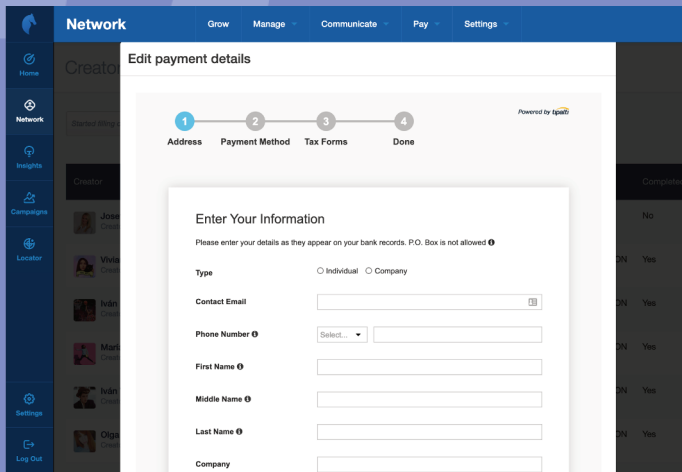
Network

Grow Manage Communicate Pay Settings

Home

Network

Insights

Campaigns

Locator

Settings

Log Out

Creator

Creator

Completed

Jose

No

Vivia

Yes

Iván

Yes

Maria

Yes

Iván

Yes

Olga

Yes

Edit payment details

Powered by tipalti

1 Address

2 Payment Method

3 Tax Forms

4 Done

Enter Your Information

Please enter your details as they appear on your bank records. P.O. Box is not allowed

Type

Individual Company

Contact Email

Phone Number

Select...

First Name

Middle Name

Last Name

Company